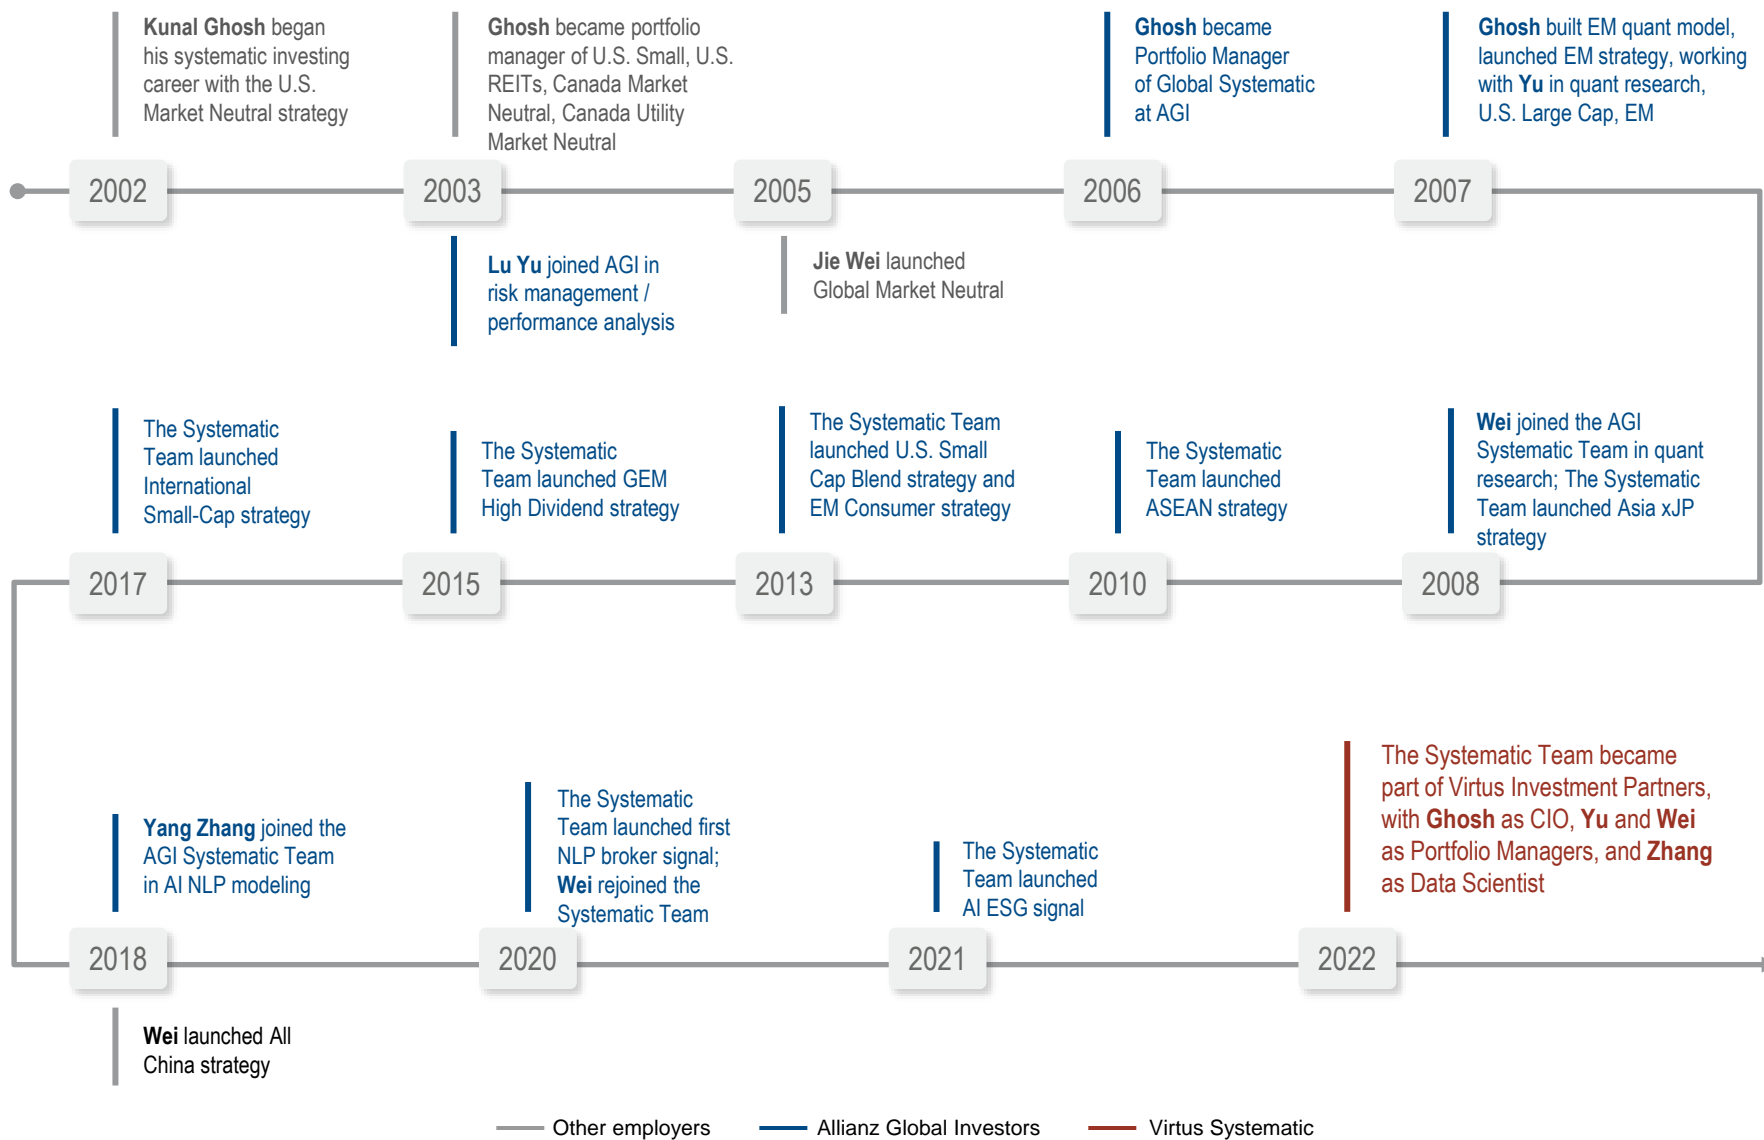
Kunal Ghosh began his systematic investing career with the U.S. Market Neutral strategy

Ghosh became portfolio manager of U.S. Small, U.S. REITs, Canada Market Neutral, Canada Utility Market Neutral

Ghosh became Portfolio Manager of Global Systematic at AGI

Ghosh built EM quant model, launched EM strategy, working with Yu in quant research, U.S. Large Cap, EM

2002

2003

2005

2006

2007

Lu Yu joined AGI in risk management / performance analysis

Jie Wei launched Global Market Neutral

The Systematic Team launched International Small-Cap strategy

The Systematic Team launched GEM High Dividend strategy

The Systematic Team launched U.S. Small Cap Blend strategy and EM Consumer strategy

The Systematic Team launched ASEAN strategy

Wei joined the AGI Systematic Team in quant research; The Systematic Team launched Asia xJP strategy

2017

2015

2013

2010

2008

The Systematic Team became part of Virtus Investment Partners, with Ghosh as CIO, Yu and Wei as Portfolio Managers, and Zhang as Data Scientist

Yang Zhang joined the AGI Systematic Team in AI NLP modeling

The Systematic Team launched first NLP broker signal; Wei rejoined the Systematic Team

The Systematic Team launched AI ESG signal

2018

2020

2021

2022

Wei launched All China strategy

Other employers

Allianz Global Investors

Virtus Systematic